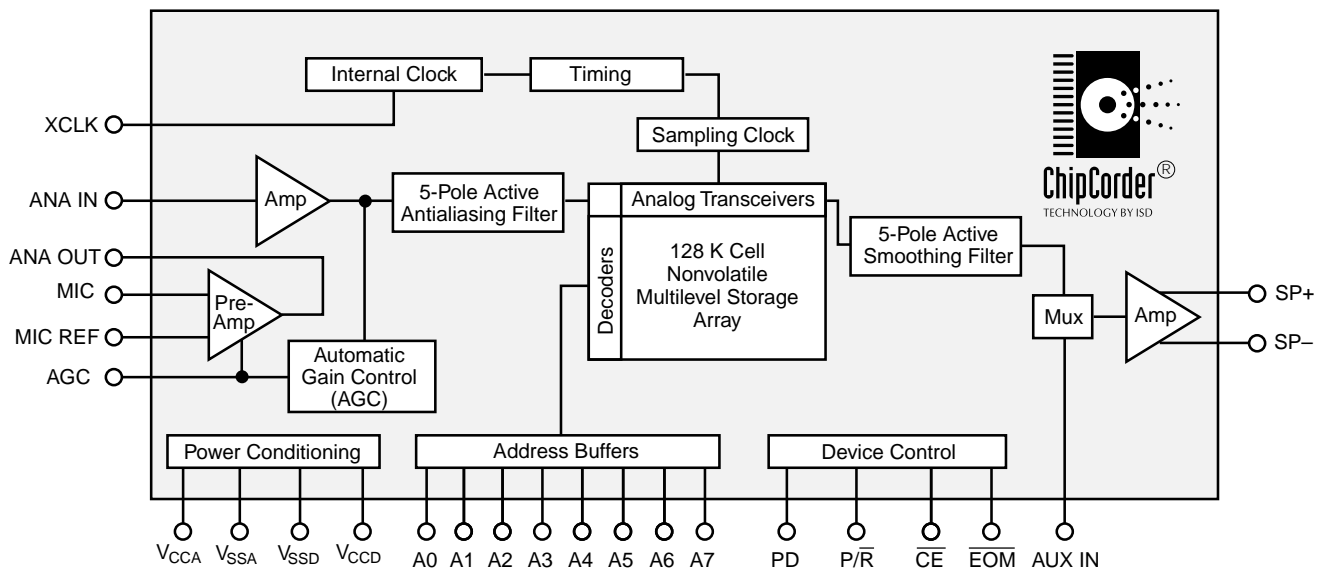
Internal Clock
Timing
XCLK
Sampling Clock
ChipCorder®
TECHNOLOGY BY ISD
ANA IN
Amp
5-Pole Active Antialiasing Filter
Analog Transceivers
Decoders
128 K Cell Nonvolatile Multilevel Storage Array
5-Pole Active Smoothing Filter
ANA OUT
MIC
Pre-Amp
MIC REF
AGC
Automatic Gain Control (AGC)
Mux
Amp
SP+
SP–
Power Conditioning
Address Buffers
Device Control
$V_{CCA}$ $V_{SSA}$ $V_{SSD}$ $V_{CCD}$ A0 A1 A2 A3 A4 A5 A6 A7 PD $P/\overline{R}$ $\overline{CE}$ $\overline{EOM}$ AUX IN